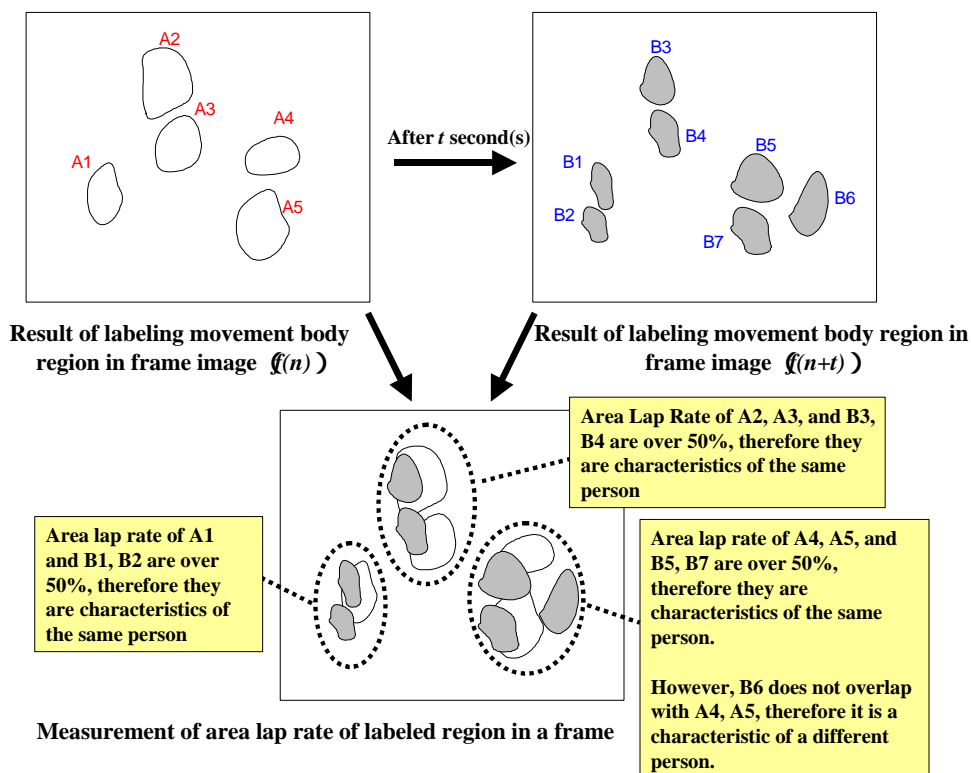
A2

A3

A4

A1

A5

After $t$ second(s)

B3

B4

B5

B1

B6

B2

B7

Result of labeling movement body region in frame image ($f(n)$)

Result of labeling movement body region in frame image ($f(n+t)$)

Area Lap Rate of A2, A3, and B3, B4 are over 50%, therefore they are characteristics of the same person

Area lap rate of A1 and B1, B2 are over 50%, therefore they are characteristics of the same person

Area lap rate of A4, A5, and B5, B7 are over 50%, therefore they are characteristics of the same person.

However, B6 does not overlap with A4, A5, therefore it is a characteristic of a different person.

Measurement of area lap rate of labeled region in a frame